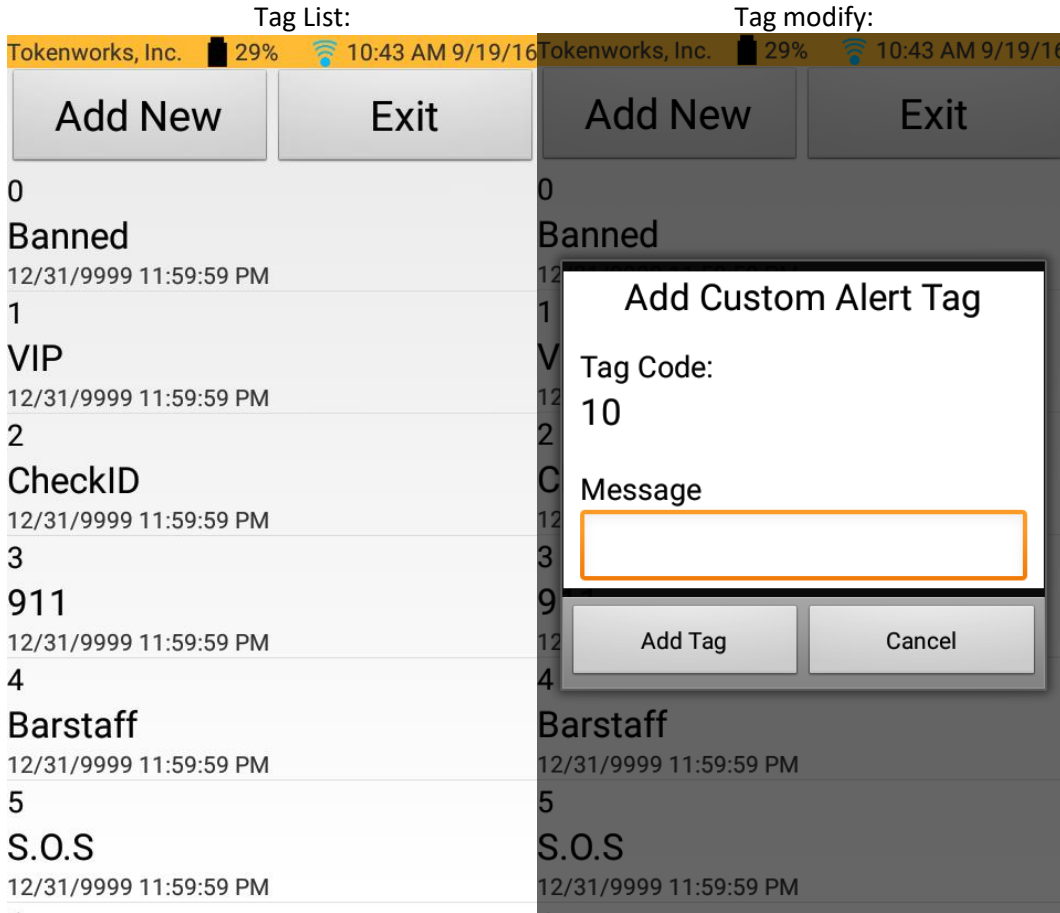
Tag List:

Tokenworks, Inc. 29% 10:43 AM 9/19/16

Add New

Exit

0
Banned
12/31/9999 11:59:59 PM

1
VIP
12/31/9999 11:59:59 PM

2
CheckID
12/31/9999 11:59:59 PM

3
911
12/31/9999 11:59:59 PM

4
Barstaff
12/31/9999 11:59:59 PM

5
S.O.S
12/31/9999 11:59:59 PM

Tag modify:

Tokenworks, Inc. 29% 10:43 AM 9/19/16

Add New

Exit

0
Banned
12

1
V
12

2
C
12

3
9
12

Add Custom Alert Tag

Tag Code:
10

Message

Add Tag

Cancel

4
Barstaff
12/31/9999 11:59:59 PM

5
S.O.S
12/31/9999 11:59:59 PM